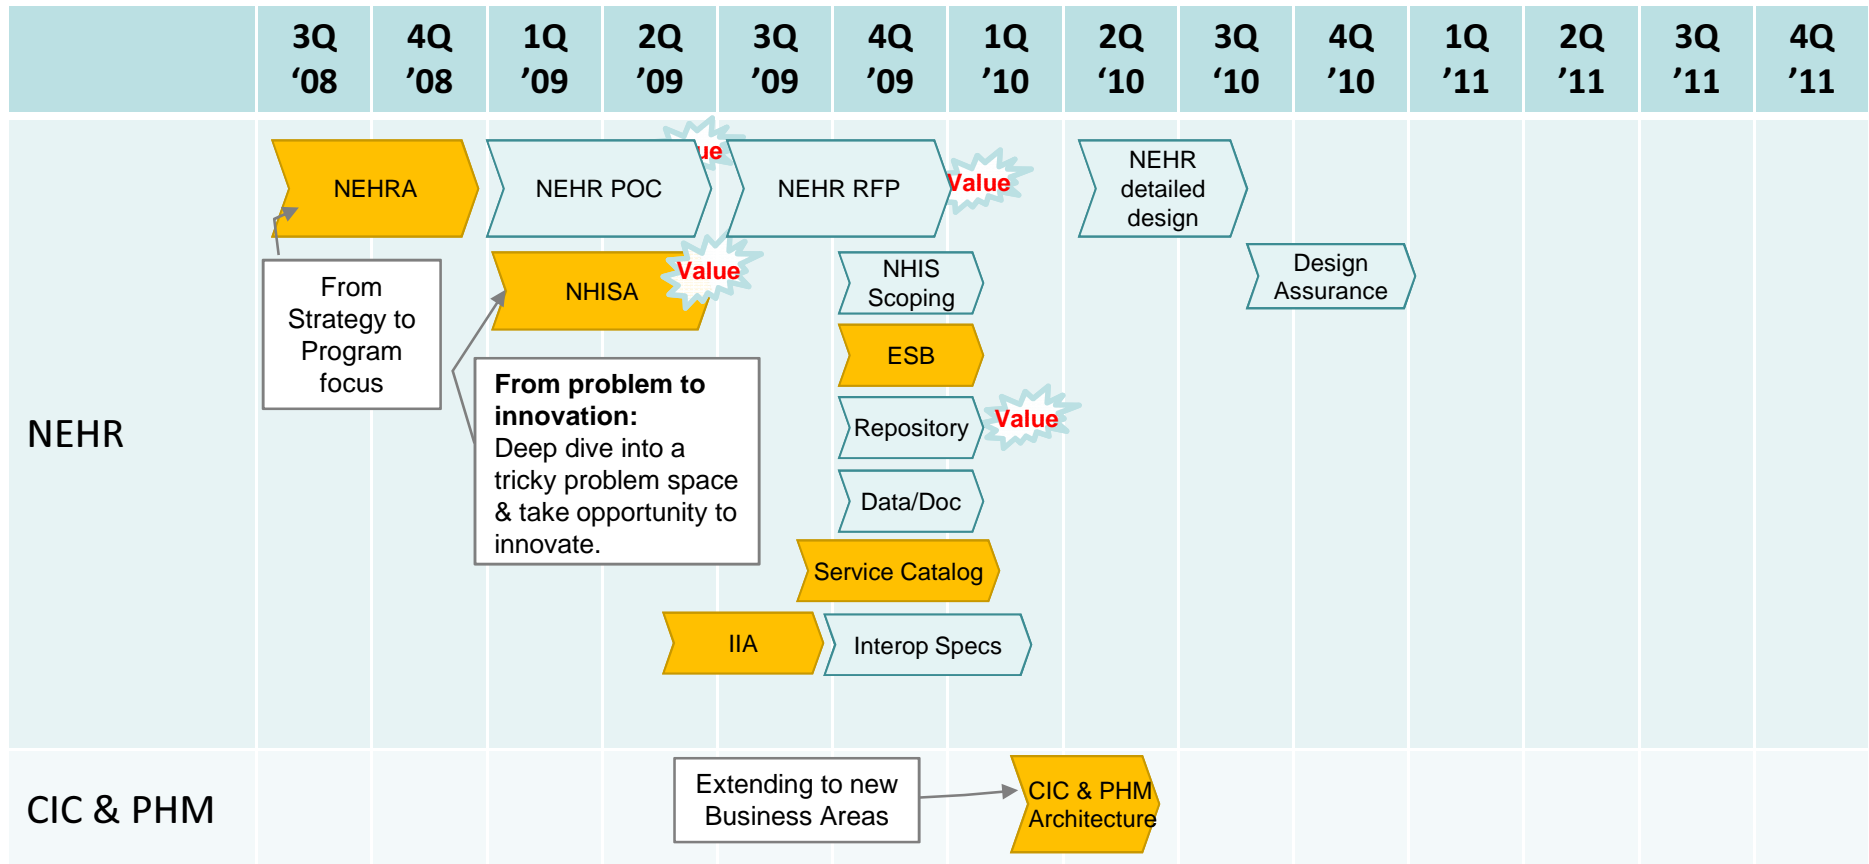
| | 3Q '08 | 4Q '08 | 1Q '09 | 2Q '09 | 3Q '09 | 4Q '09 | 1Q '10 | 2Q '10 | 3Q '10 | 4Q '10 | 1Q '11 | 2Q '11 | 3Q '11 | 4Q '11 |
|---|---|---|---|---|---|---|---|---|---|---|---|---|---|---|

NEHR

NEHRA

NEHR POC

ue

NEHR RFP

Value

NEHR detailed design

Design Assurance

From Strategy to Program focus

NHISA

Value

NHIS Scoping

ESB

From problem to innovation:
Deep dive into a tricky problem space & take opportunity to innovate.

Repository

Value

Data/Doc

Service Catalog

IIA

Interop Specs

CIC & PHM

Extending to new Business Areas

CIC & PHM Architecture